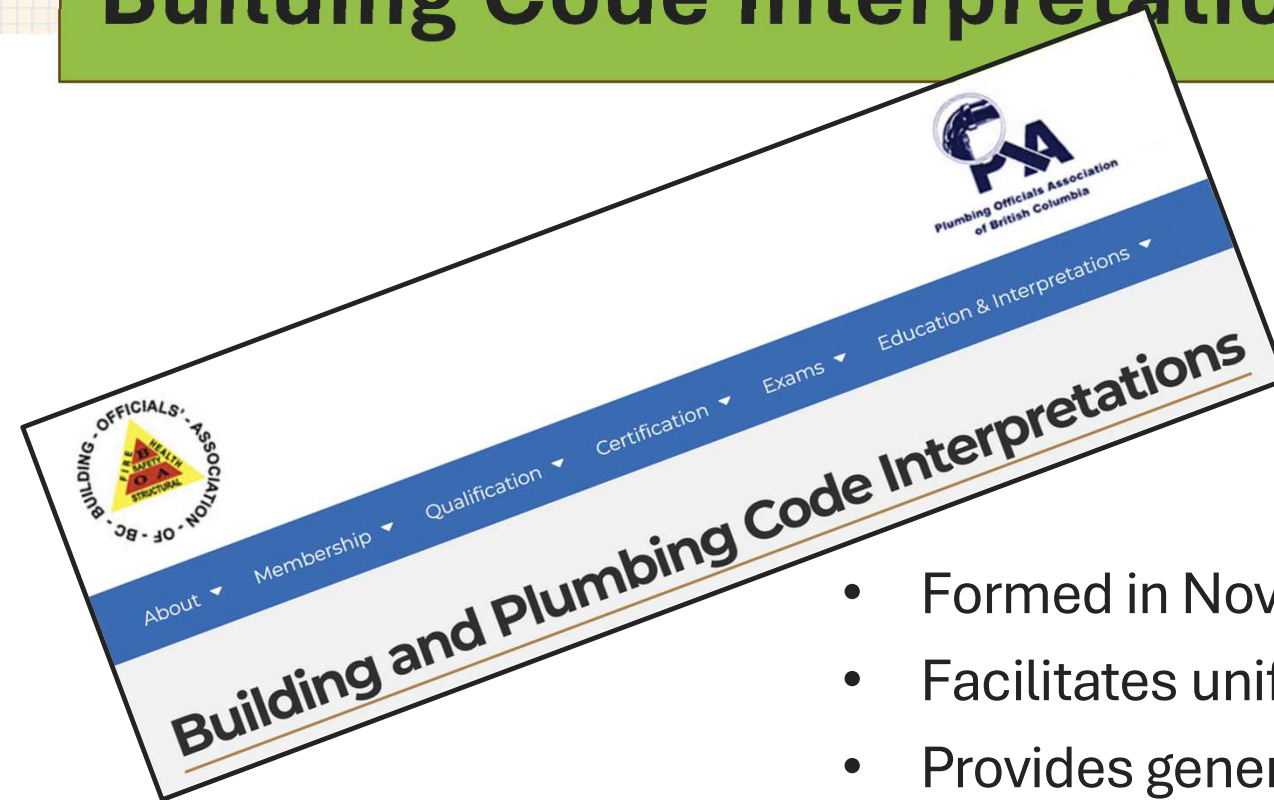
Building Code Interpretatio

PMA
Plumbing Officials Association of British Columbia

BUILDING - OFFICIALS' - ASSOCIATION - OF - BC
FIRE HEALTH SAFETY STRUCTURAL
B O A

About ▾ Membership ▾ Qualification ▾ Certification ▾ Exams ▾ Education & Interpretations ▾

Building and Plumbing Code Interpretations

• Formed in Nov
• Facilitates unif
• Provides gener